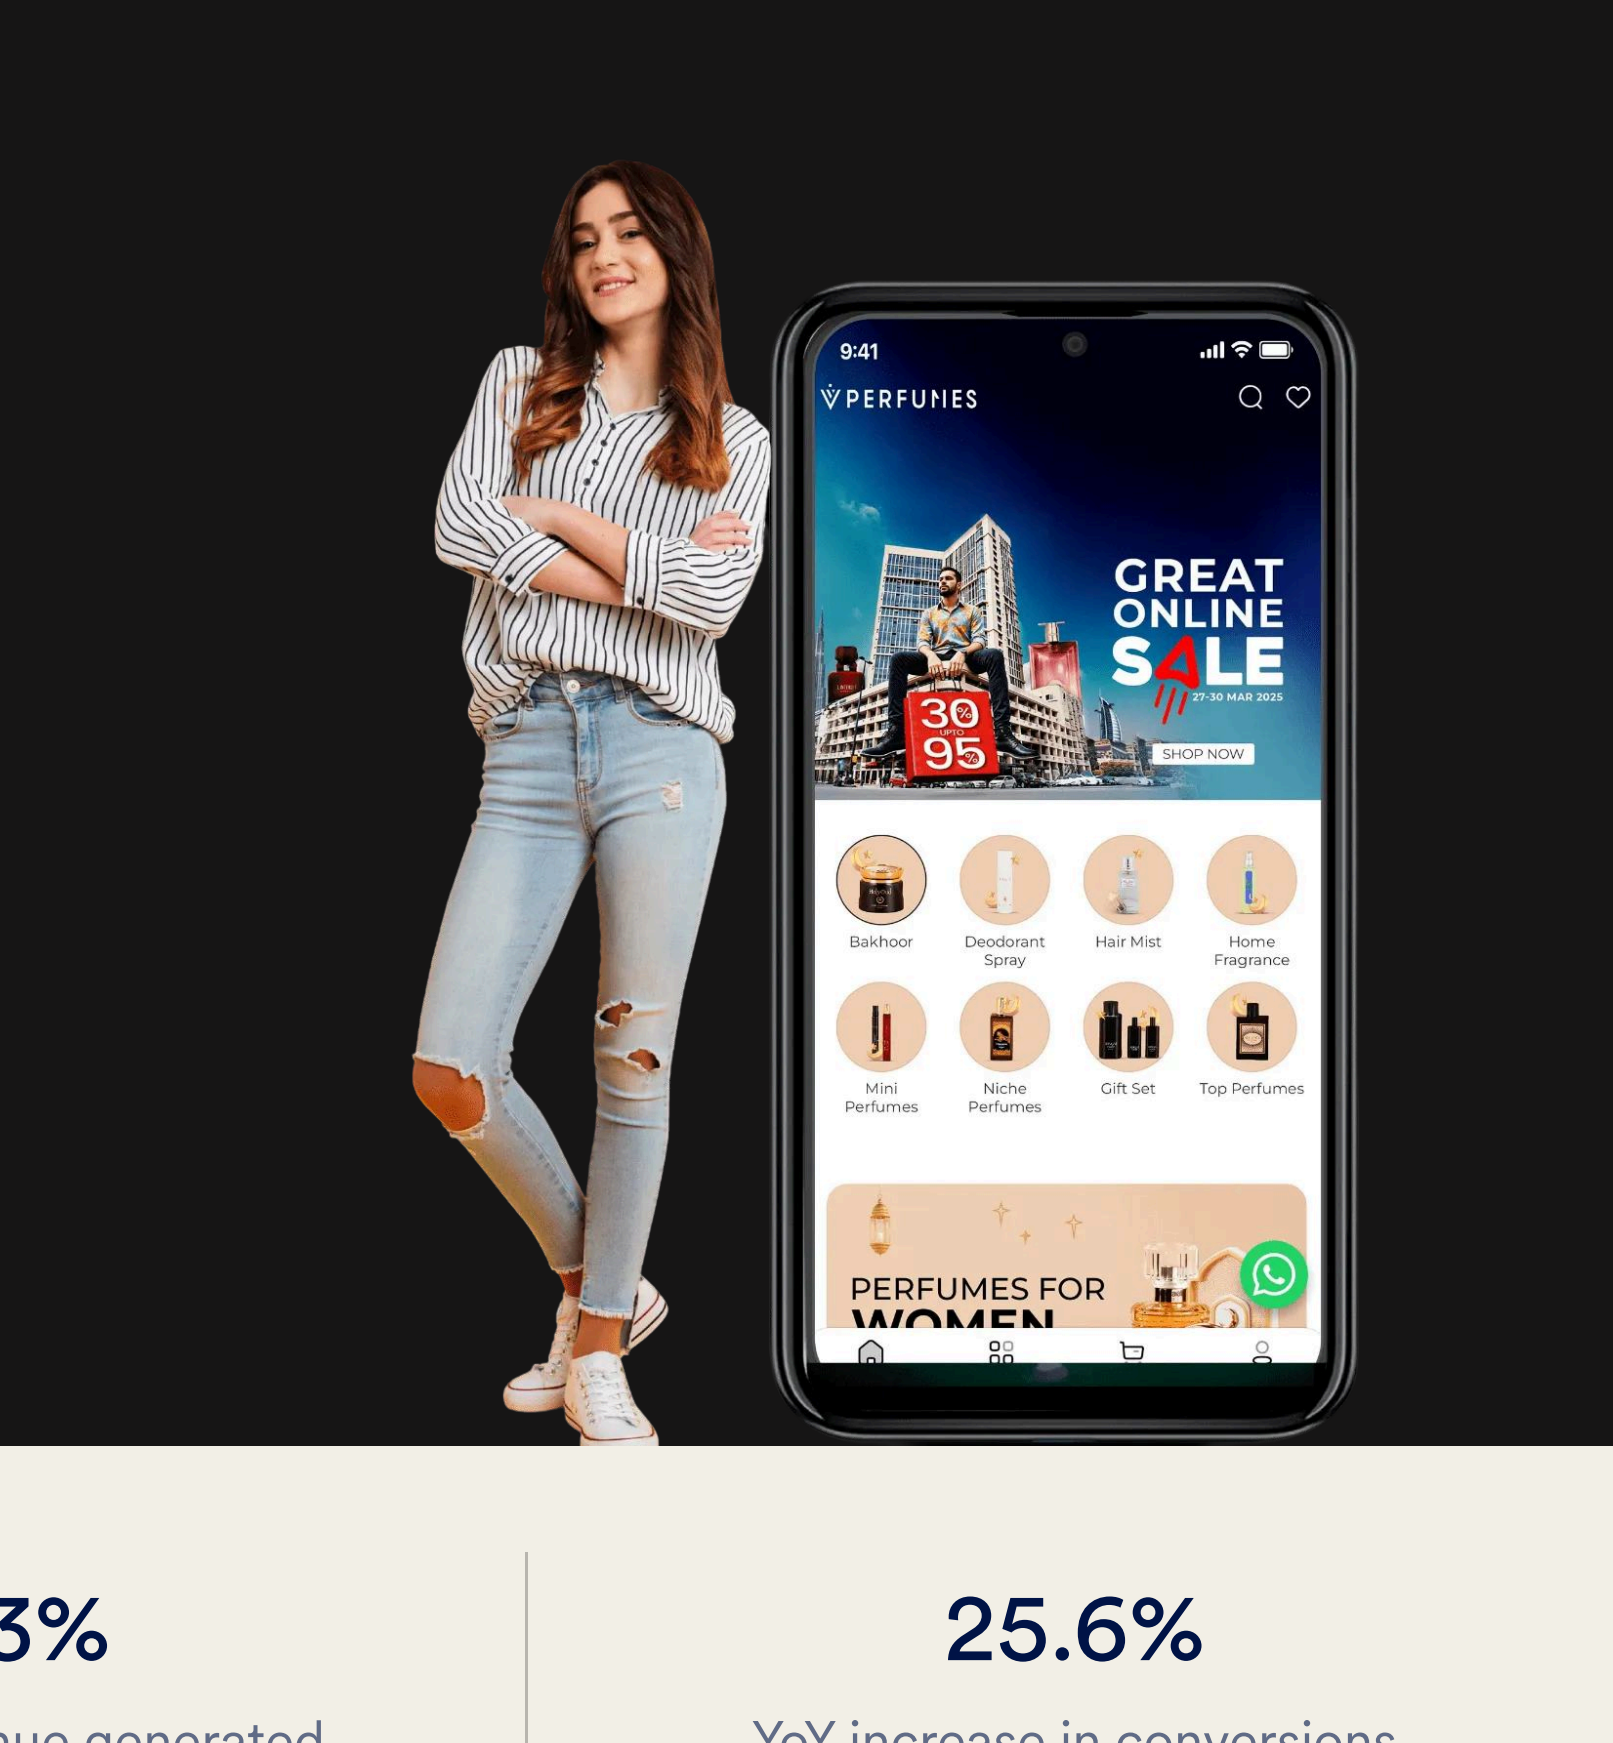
9:41

PERFUMES

GREAT ONLINE SALE

27-30 MAR 2025

30% UPTO 95%

SHOP NOW

Bakhoor

Deodorant Spray

Hair Mist

Home Fragrance

Mini Perfumes

Niche Perfumes

Gift Set

Top Perfumes

PERFUMES FOR WOMEN

3%

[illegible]ue generated

25.6%

YoY increase in conversions